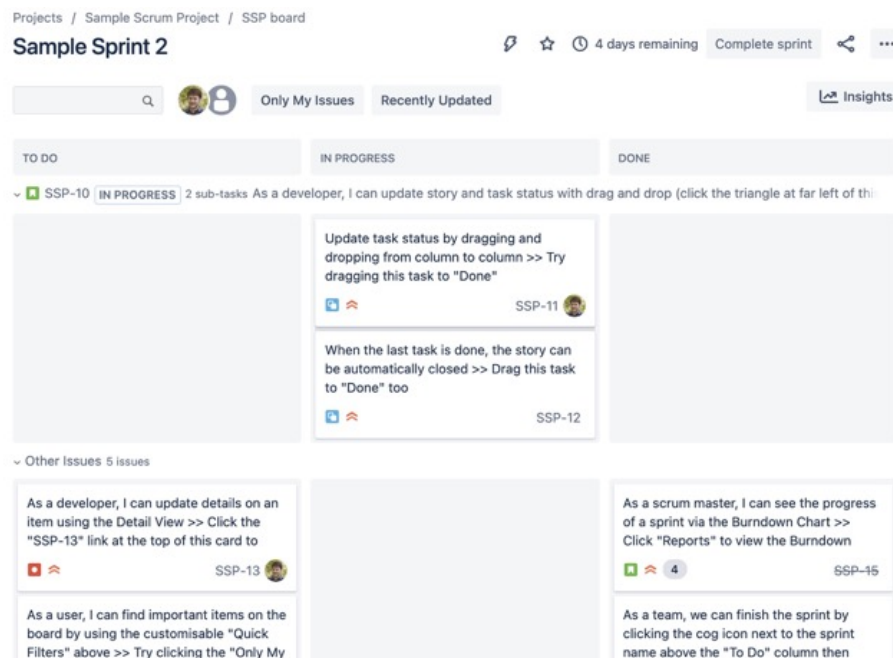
Projects / Sample Scrum Project / SSP board

Sample Sprint 2

4 days remaining Complete sprint

Only My Issues Recently Updated Insights

TO DO

IN PROGRESS

DONE

SSP-10 IN PROGRESS 2 sub-tasks As a developer, I can update story and task status with drag and drop (click the triangle at far left of thi

Update task status by dragging and dropping from column to column >> Try dragging this task to "Done"

SSP-11

When the last task is done, the story can be automatically closed >> Drag this task to "Done" too

SSP-12

Other Issues 5 issues

As a developer, I can update details on an item using the Detail View >> Click the "SSP-13" link at the top of this card to

SSP-13

As a user, I can find important items on the board by using the customisable "Quick Filters" above >> Try clicking the "Only My

As a scrum master, I can see the progress of a sprint via the Burndown Chart >> Click "Reports" to view the Burndown

4

SSP-15

As a team, we can finish the sprint by clicking the cog icon next to the sprint name above the "To Do" column then